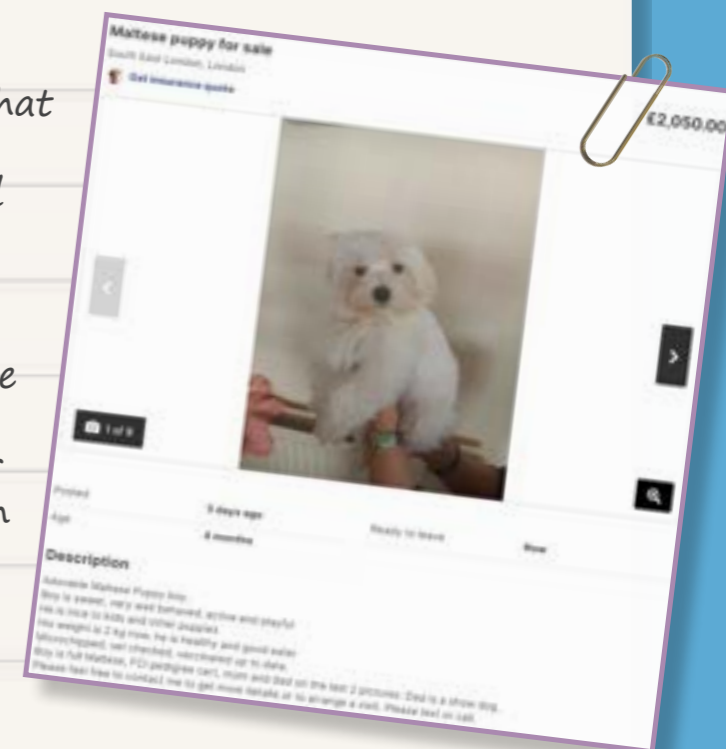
hat

d

e

n

Maltese puppy for sale
South East London, London
Get insurance quote

£2,050.00

1 of 8

Posted
3 days ago
Age
8 months
Ready to leave
Now

Description
Adorable Maltese Puppy boy.
Boy is sweet, very well behaved, active and playful
He is nice to kids and other puppies
His weight is 2 kg now, he is healthy and good eater
Microchipped, vet checked, vaccinated up to date.
Boy is full Maltese, FCI pedigree cert, mum and Dad on the last 2 pictures. Dad is a show dog.
Please feel free to contact me to get more details or to arrange a visit. Please text or call